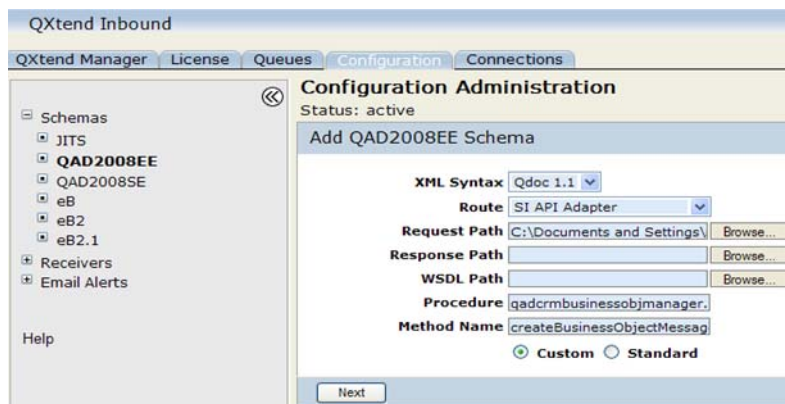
QXtend Inbound

QXtend Manager | License | Queues | Configuration | Connections

Schemas
JITS
QAD2008EE
QAD2008SE
eB
eB2
eB2.1
Receivers
Email Alerts

Help

Configuration Administration
Status: active

Add QAD2008EE Schema

XML Syntax Qdoc 1.1
Route SI API Adapter
Request Path C:\Documents and Settings\ Browse...
Response Path Browse...
WSDL Path Browse...
Procedure qadcrmbusinessobjmanager.
Method Name createBusinessObjectMessag
Custom Standard

Next